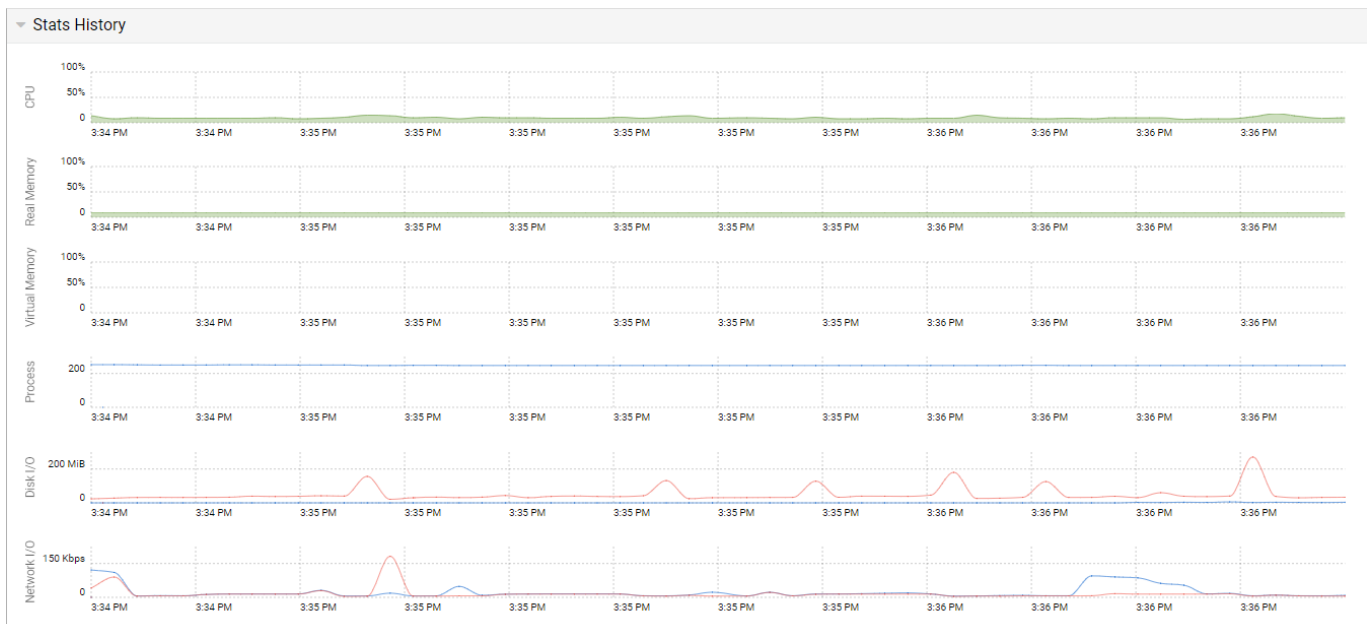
Stats History

CPU
100%
50%
0
3:34 PM 3:34 PM 3:35 PM 3:35 PM 3:35 PM 3:35 PM 3:35 PM 3:35 PM 3:36 PM 3:36 PM 3:36 PM 3:36 PM

Real Memory
100%
50%
0
3:34 PM 3:34 PM 3:35 PM 3:35 PM 3:35 PM 3:35 PM 3:35 PM 3:35 PM 3:36 PM 3:36 PM 3:36 PM 3:36 PM

Virtual Memory
100%
50%
0
3:34 PM 3:34 PM 3:35 PM 3:35 PM 3:35 PM 3:35 PM 3:35 PM 3:35 PM 3:36 PM 3:36 PM 3:36 PM 3:36 PM

Process
200
0
3:34 PM 3:34 PM 3:35 PM 3:35 PM 3:35 PM 3:35 PM 3:35 PM 3:35 PM 3:36 PM 3:36 PM 3:36 PM 3:36 PM

Disk I/O
200 MiB
0
3:34 PM 3:34 PM 3:35 PM 3:35 PM 3:35 PM 3:35 PM 3:35 PM 3:35 PM 3:36 PM 3:36 PM 3:36 PM 3:36 PM

Network I/O
150 Kbps
0
3:34 PM 3:34 PM 3:35 PM 3:35 PM 3:35 PM 3:35 PM 3:35 PM 3:35 PM 3:36 PM 3:36 PM 3:36 PM 3:36 PM